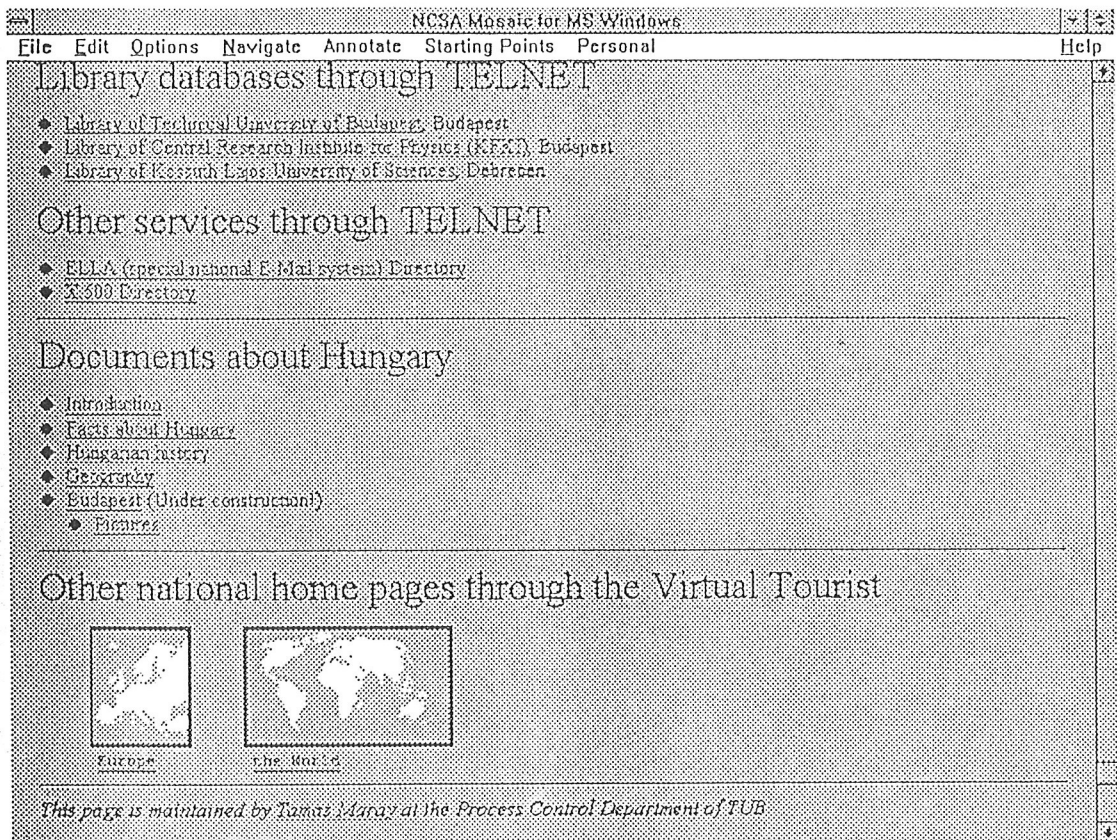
NCSA Mosaic for MS Windows

File Edit Options Navigate Annotate Starting Points Personal Help

Library databases through TELNET

- Library of Technical University of Budapest, Budapest
- Library of Central Research Institute for Physics (KFKI), Budapest
- Library of Kossuth Lajos University of Sciences, Debrecen

Other services through TELNET

- ELLA (special national E-Mail system) Directory
- X.500 Directory

Documents about Hungary

- Introduction
- Facts about Hungary
- Hungarian history
- Geography
- Budapest (Under construction!)
  - Pictures

Other national home pages through the Virtual Tourist

Europe the World

This page is maintained by Tamas Maray at the Process Control Department of TUB